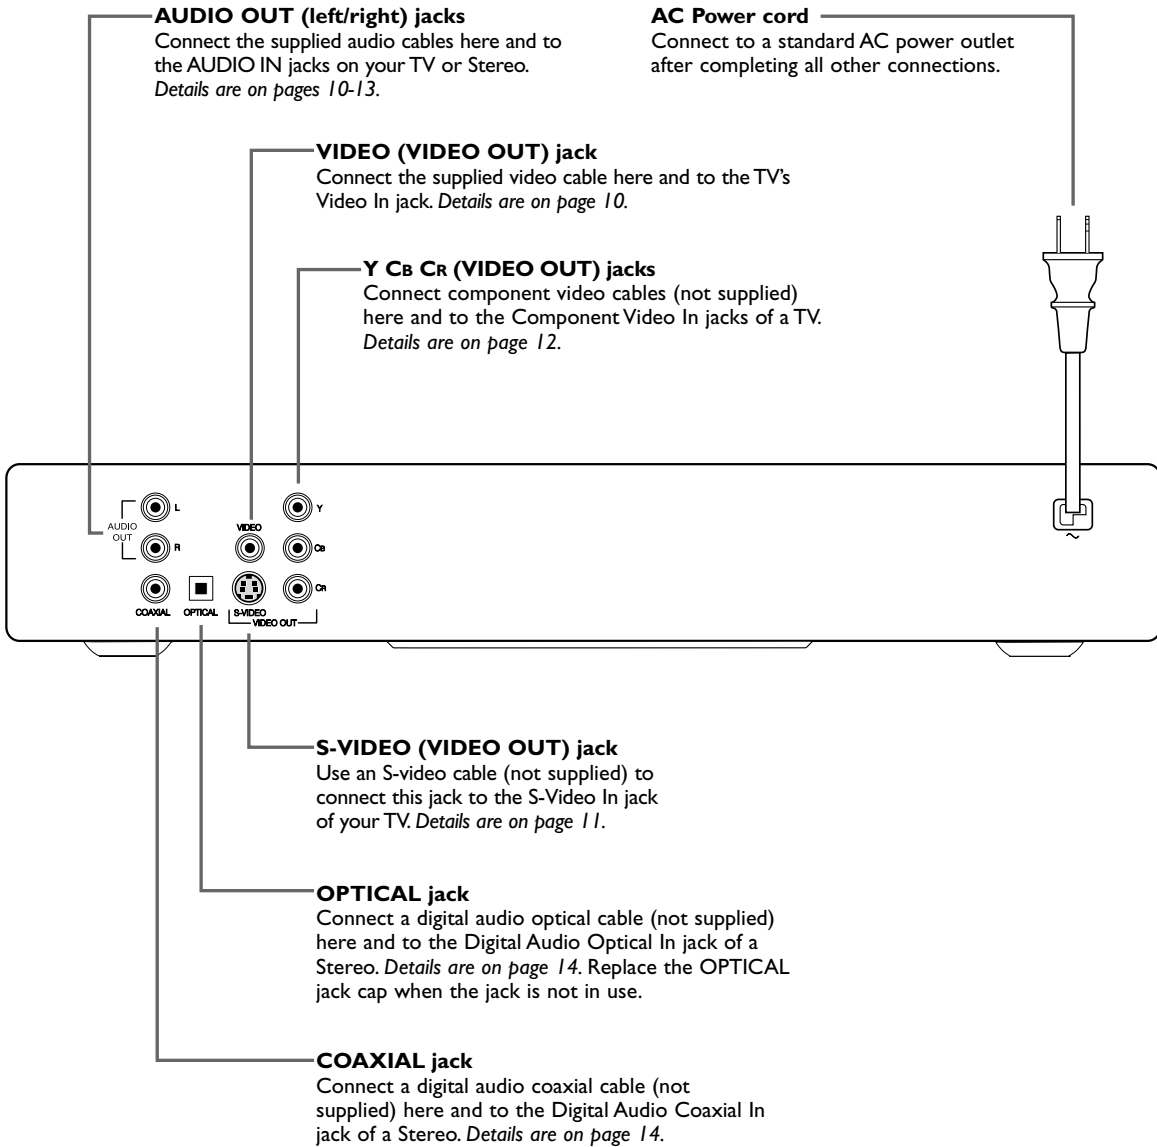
**AUDIO OUT (left/right) jacks**
Connect the supplied audio cables here and to the AUDIO IN jacks on your TV or Stereo. *Details are on pages 10-13.*

**AC Power cord**
Connect to a standard AC power outlet after completing all other connections.

**VIDEO (VIDEO OUT) jack**
Connect the supplied video cable here and to the TV's Video In jack. *Details are on page 10.*

**Y CB CR (VIDEO OUT) jacks**
Connect component video cables (not supplied) here and to the Component Video In jacks of a TV. *Details are on page 12.*

AUDIO OUT L R
VIDEO
Y
CB
CR
COAXIAL OPTICAL S-VIDEO
VIDEO OUT
~

**S-VIDEO (VIDEO OUT) jack**
Use an S-video cable (not supplied) to connect this jack to the S-Video In jack of your TV. *Details are on page 11.*

**OPTICAL jack**
Connect a digital audio optical cable (not supplied) here and to the Digital Audio Optical In jack of a Stereo. *Details are on page 14.* Replace the OPTICAL jack cap when the jack is not in use.

**COAXIAL jack**
Connect a digital audio coaxial cable (not supplied) here and to the Digital Audio Coaxial In jack of a Stereo. *Details are on page 14.*